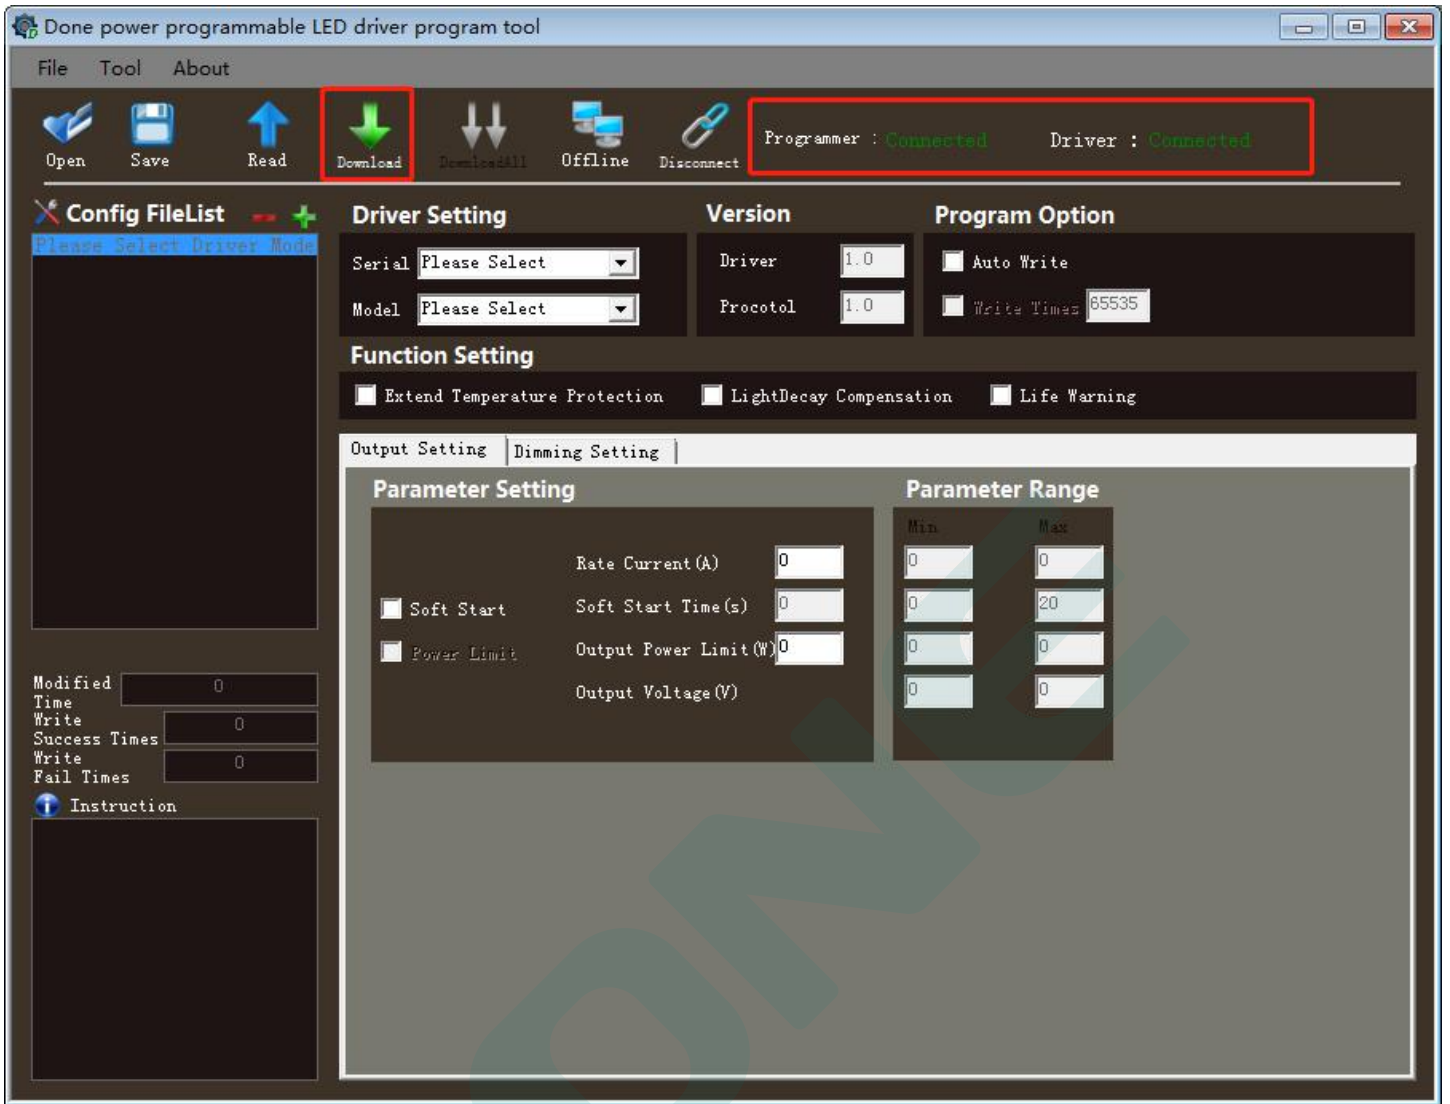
Done power programmable LED driver program tool

File Tool About

Open Save Read Download DownloadAll Offline Disconnect

Programmer : Connected Driver : Connected

Config FileList

Please Select Driver Mode

Driver Setting

Serial Please Select

Model Please Select

Version

Driver 1.0

Procotol 1.0

Program Option

Auto Write

Write Times 65535

Function Setting

Extend Temperature Protection LightDecay Compensation Life Warning

Output Setting Dimming Setting

Parameter Setting

Rate Current(A) 0

Soft Start Soft Start Time(s) 0

Power Limit Output Power Limit(W) 0

Output Voltage(V)

Parameter Range

| Min | Max |
|---|---|
| 0 | 0 |
| 0 | 20 |
| 0 | 0 |
| 0 | 0 |

Modified Time 0

Write Success Times 0

Write Fail Times 0

Instruction